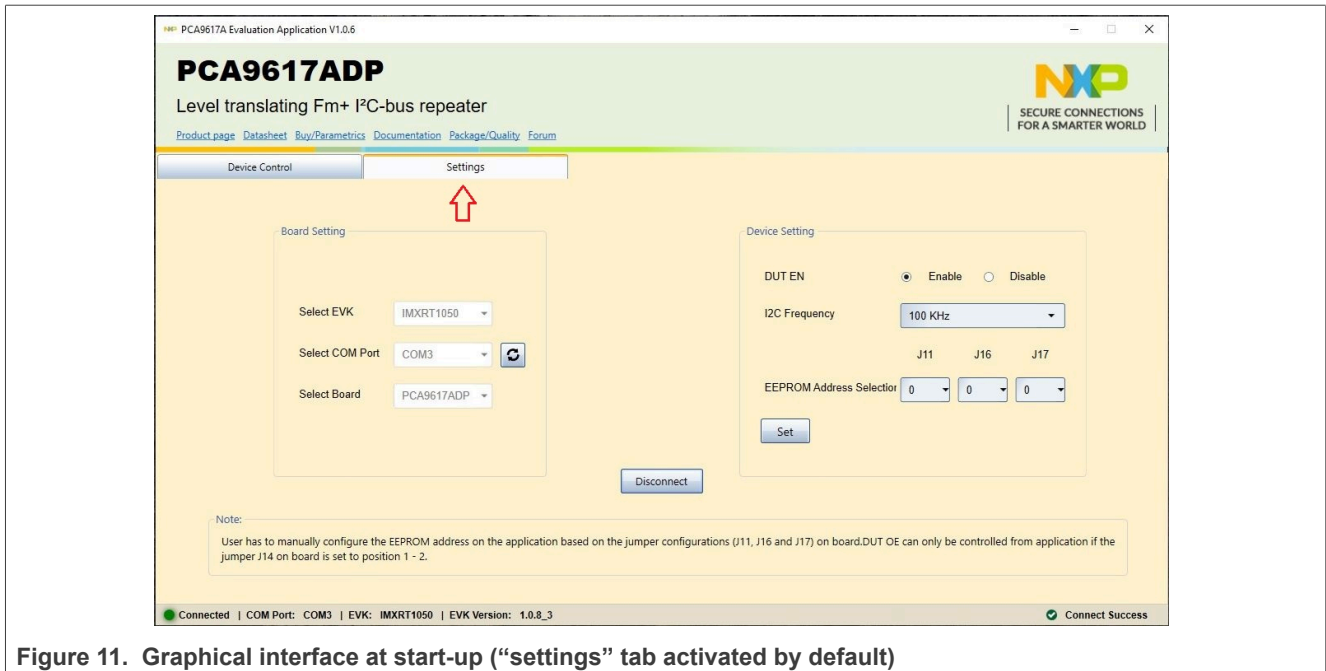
PCA9617A Evaluation Application V1.0.6

PCA9617ADP

Level translating Fm+ I²C-bus repeater

Product page Datasheet Buy/Parametrics Documentation Package/Quality Forum

NXP
SECURE CONNECTIONS FOR A SMARTER WORLD

Device Control | Settings

Board Setting

Select EVK IMXRT1050

Select COM Port COM3

Select Board PCA9617ADP

Device Setting

DUT EN Enable Disable

I2C Frequency 100 KHz

J11 J16 J17

EEPROM Address Selectior 0 0 0

Set

Disconnect

Note:

User has to manually configure the EEPROM address on the application based on the jumper configurations (J11, J16 and J17) on board.DUT OE can only be controlled from application if the jumper J14 on board is set to position 1 - 2.

Connected | COM Port: COM3 | EVK: IMXRT1050 | EVK Version: 1.0.8_3

Connect Success

Figure 11. Graphical interface at start-up (“settings” tab activated by default)